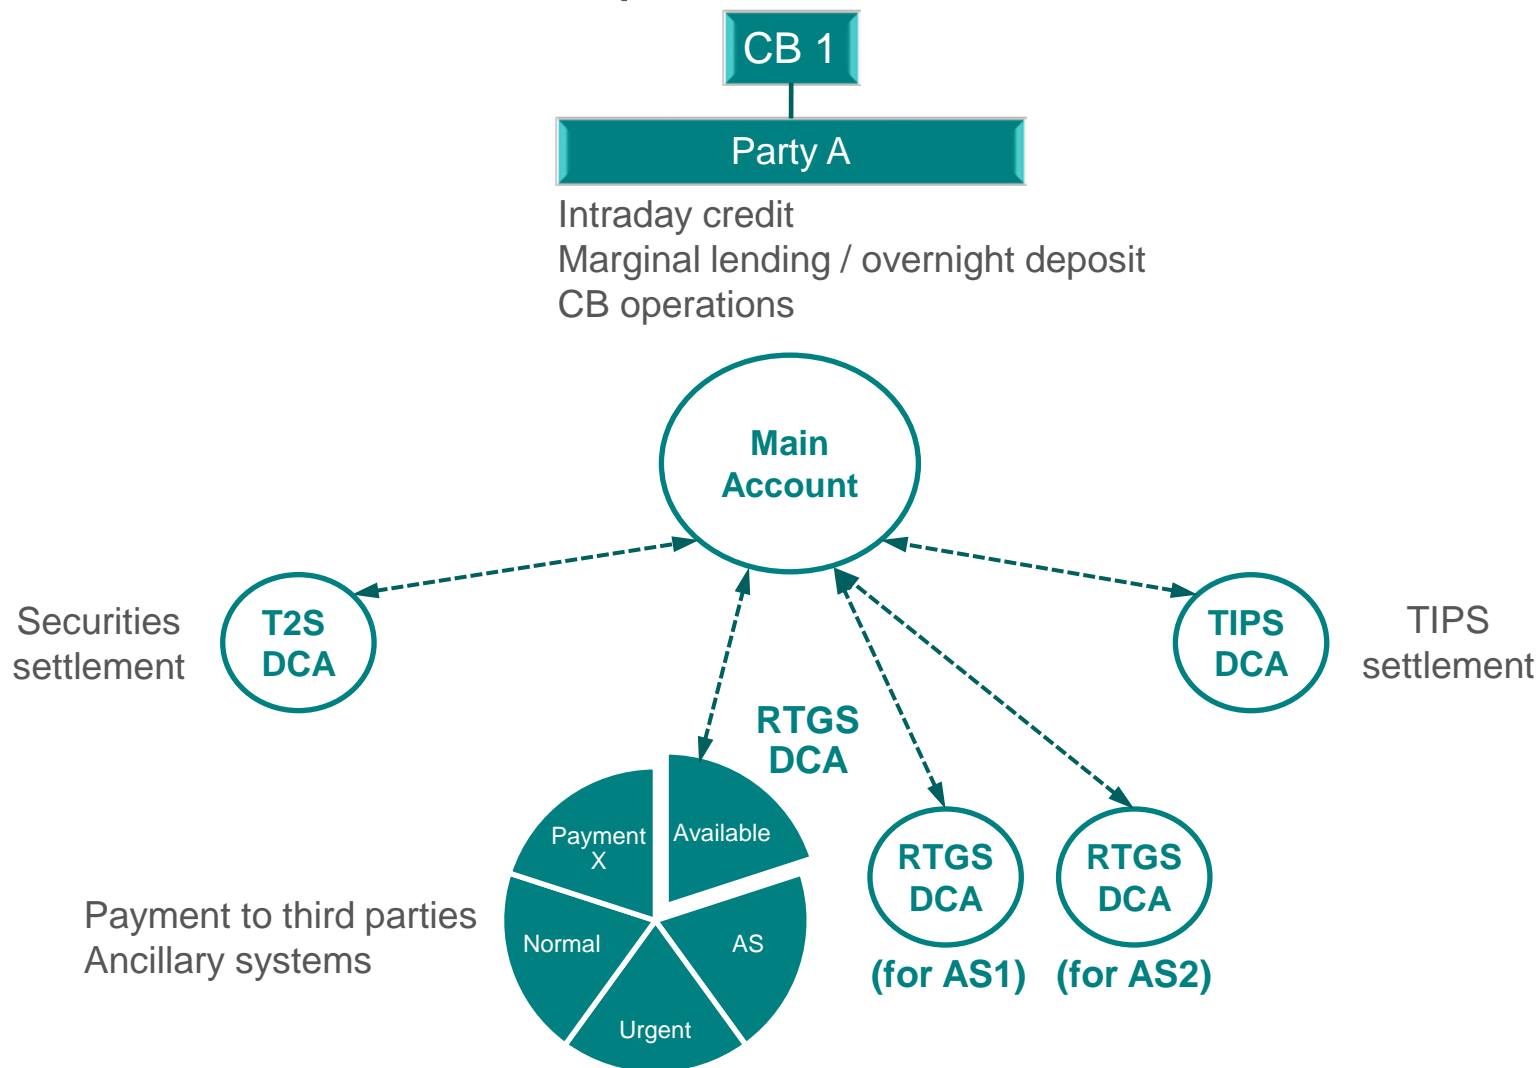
CB 1

Party A

Intraday credit
Marginal lending / overnight deposit
CB operations

Main Account

Securities settlement

T2S DCA

TIPS DCA

TIPS settlement

RTGS DCA

Payment X

Available

Normal

AS

Urgent

Payment to third parties
Ancillary systems

RTGS DCA
(for AS1)

RTGS DCA
(for AS2)